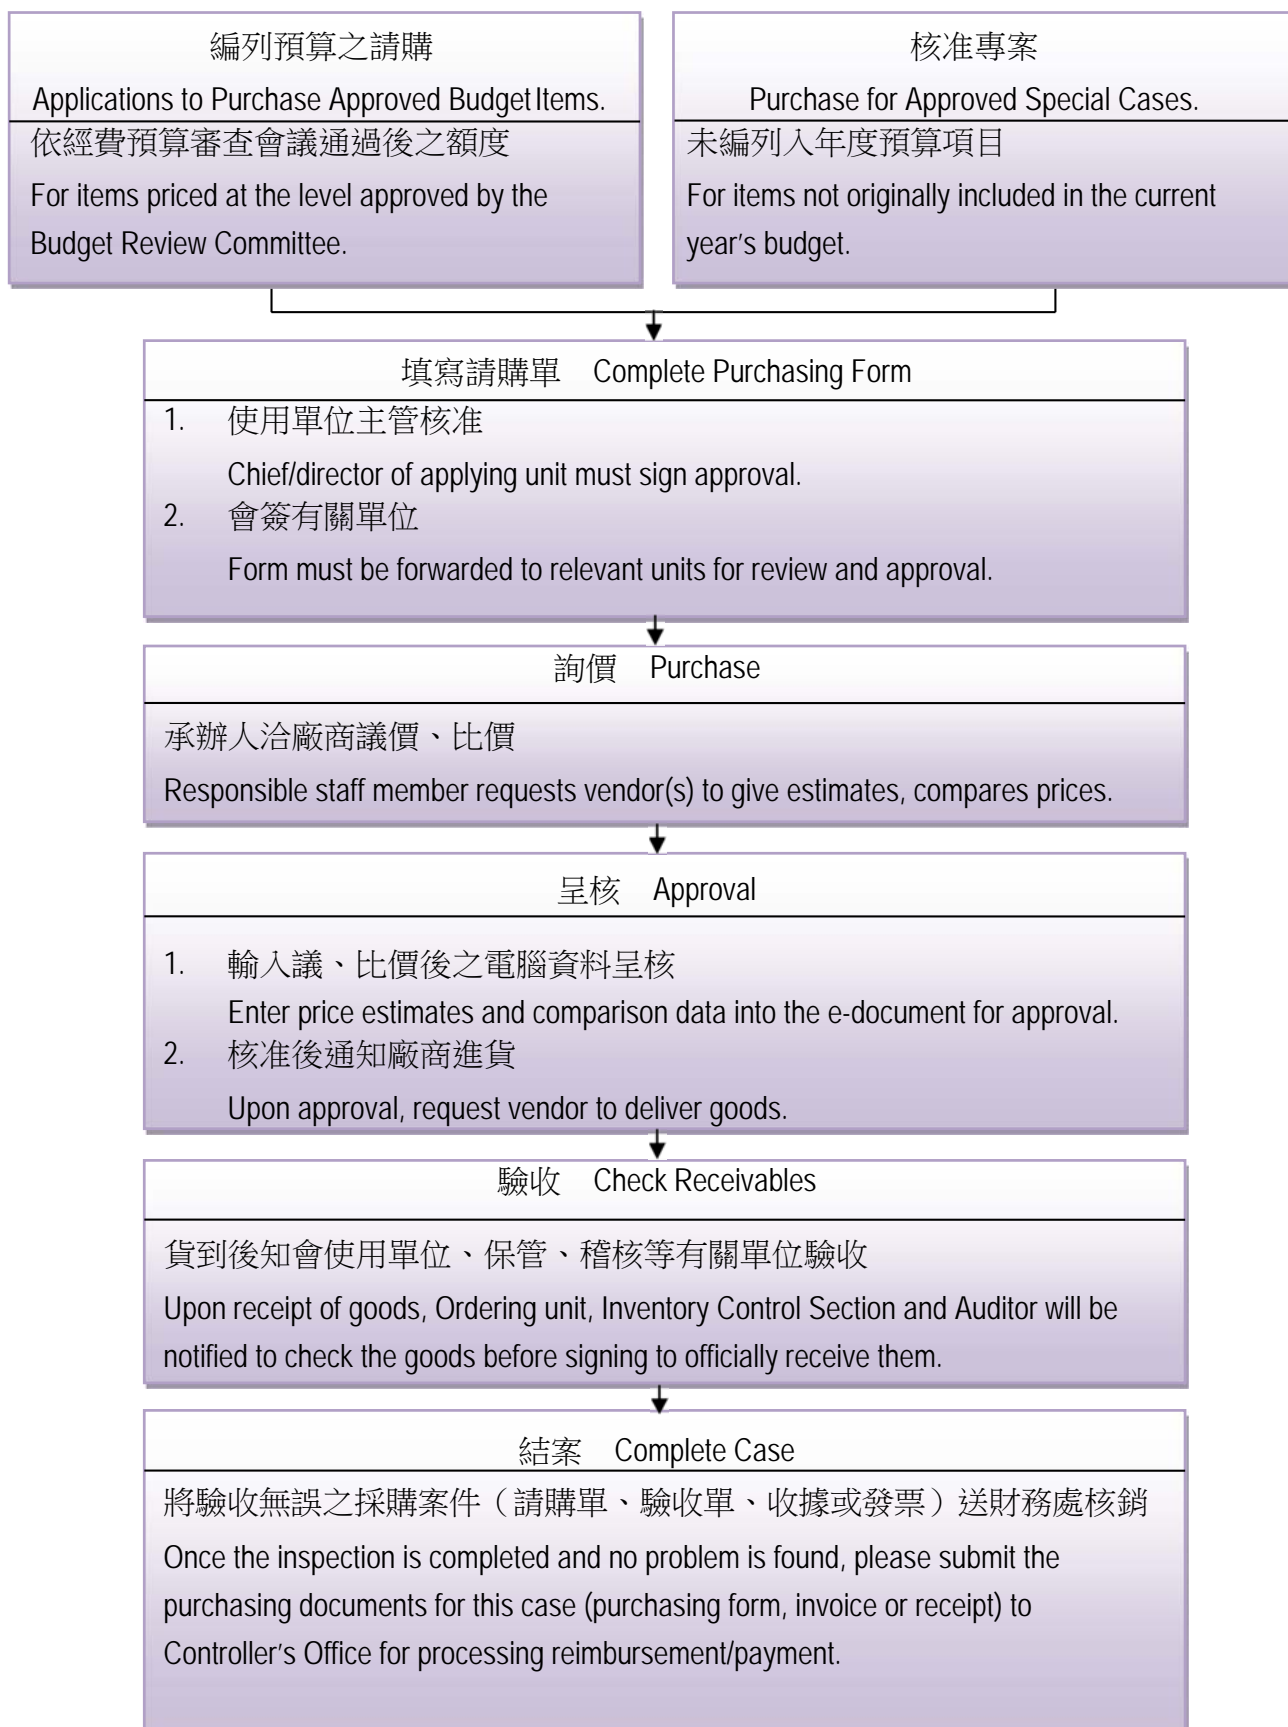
編列預算之請購
Applications to Purchase Approved Budget Items.
依經費預算審查會議通過後之額度
For items priced at the level approved by the Budget Review Committee.

核准專案
Purchase for Approved Special Cases.
未編列入年度預算項目
For items not originally included in the current year's budget.

填寫請購單　Complete Purchasing Form
1. 使用單位主管核准
Chief/director of applying unit must sign approval.
2. 會簽有關單位
Form must be forwarded to relevant units for review and approval.

詢價　Purchase
承辦人洽廠商議價、比價
Responsible staff member requests vendor(s) to give estimates, compares prices.

呈核　Approval
1. 輸入議、比價後之電腦資料呈核
Enter price estimates and comparison data into the e-document for approval.
2. 核准後通知廠商進貨
Upon approval, request vendor to deliver goods.

驗收　Check Receivables
貨到後知會使用單位、保管、稽核等有關單位驗收
Upon receipt of goods, Ordering unit, Inventory Control Section and Auditor will be notified to check the goods before signing to officially receive them.

結案　Complete Case
將驗收無誤之採購案件（請購單、驗收單、收據或發票）送財務處核銷
Once the inspection is completed and no problem is found, please submit the purchasing documents for this case (purchasing form, invoice or receipt) to Controller's Office for processing reimbursement/payment.